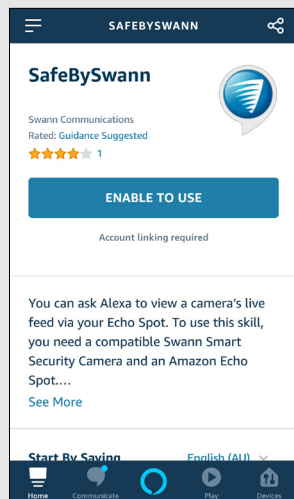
SAFEBYSWANN

SafeBySwann

Swann Communications
Rated: Guidance Suggested
1

ENABLE TO USE

Account linking required

You can ask Alexa to view a camera's live feed via your Echo Spot. To use this skill, you need a compatible Swann Smart Security Camera and an Amazon Echo Spot....

See More

Start By Saying
English (AU)

Home
Communicate
Play
Devices